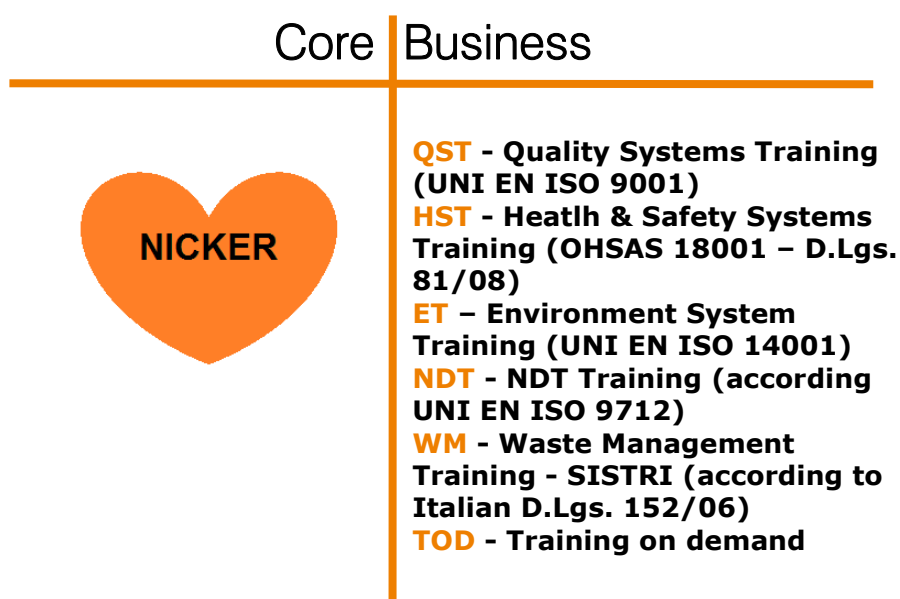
Core Business

NICKER

QST - Quality Systems Training (UNI EN ISO 9001)
HST - Heatlh & Safety Systems Training (OHSAS 18001 – D.Lgs. 81/08)
ET – Environment System Training (UNI EN ISO 14001)
NDT - NDT Training (according UNI EN ISO 9712)
WM - Waste Management Training - SISTRI (according to Italian D.Lgs. 152/06)
TOD - Training on demand